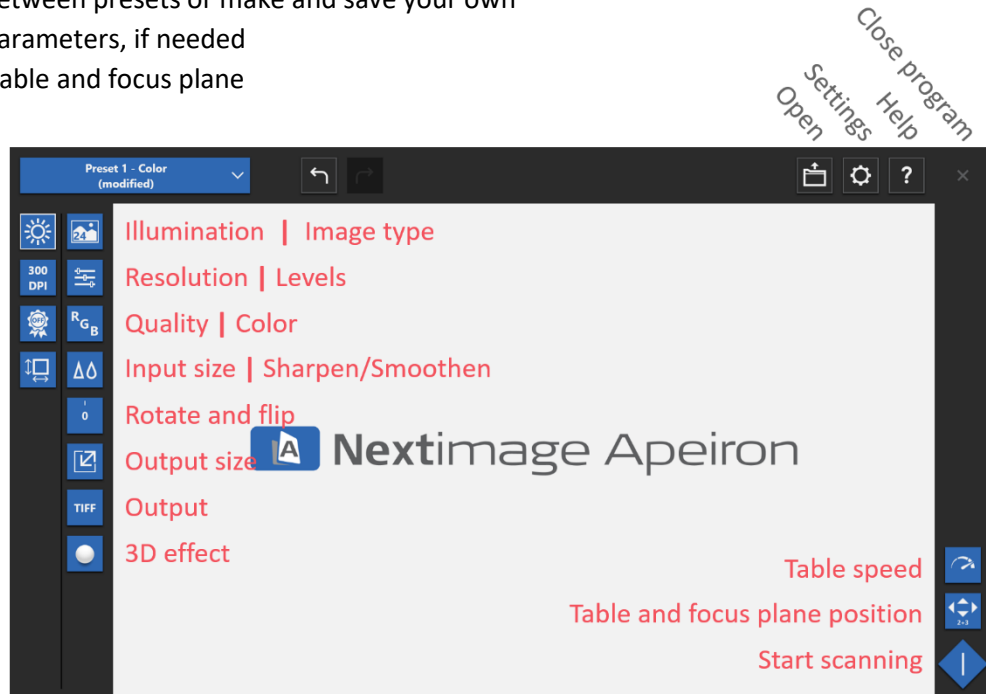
etween presets or make and save your own
arameters, if needed
able and focus plane

Close program
Help
Settings
Open

Preset 1 - Color (modified)

?

×

300 DPI

$^{R}G_{B}$

TIFF

Illumination | Image type
Resolution | Levels
Quality | Color
Input size | Sharpen/Smoothen
Rotate and flip
Output size
Output
3D effect

Nextimage Apeiron

Table speed
Table and focus plane position
Start scanning